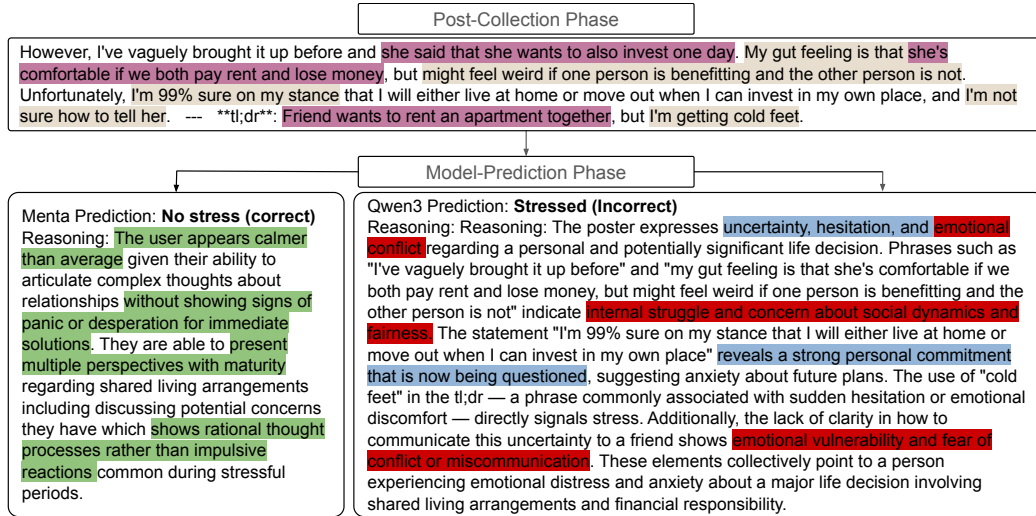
Post-Collection Phase

However, I've vaguely brought it up before and she said that she wants to also invest one day. My gut feeling is that she's comfortable if we both pay rent and lose money, but might feel weird if one person is benefitting and the other person is not. Unfortunately, I'm 99% sure on my stance that I will either live at home or move out when I can invest in my own place, and I'm not sure how to tell her. --- **tl;dr**: Friend wants to rent an apartment together, but I'm getting cold feet.

Model-Prediction Phase

Menta Prediction: **No stress (correct)**
Reasoning: The user appears calmer than average given their ability to articulate complex thoughts about relationships without showing signs of panic or desperation for immediate solutions. They are able to present multiple perspectives with maturity regarding shared living arrangements including discussing potential concerns they have which shows rational thought processes rather than impulsive reactions common during stressful periods.

Qwen3 Prediction: **Stressed (Incorrect)**
Reasoning: Reasoning: The poster expresses uncertainty, hesitation, and emotional conflict regarding a personal and potentially significant life decision. Phrases such as "I've vaguely brought it up before" and "my gut feeling is that she's comfortable if we both pay rent and lose money, but might feel weird if one person is benefitting and the other person is not" indicate internal struggle and concern about social dynamics and fairness. The statement "I'm 99% sure on my stance that I will either live at home or move out when I can invest in my own place" reveals a strong personal commitment that is now being questioned, suggesting anxiety about future plans. The use of "cold feet" in the tl;dr — a phrase commonly associated with sudden hesitation or emotional discomfort — directly signals stress. Additionally, the lack of clarity in how to communicate this uncertainty to a friend shows emotional vulnerability and fear of conflict or miscommunication. These elements collectively point to a person experiencing emotional distress and anxiety about a major life decision involving shared living arrangements and financial responsibility.